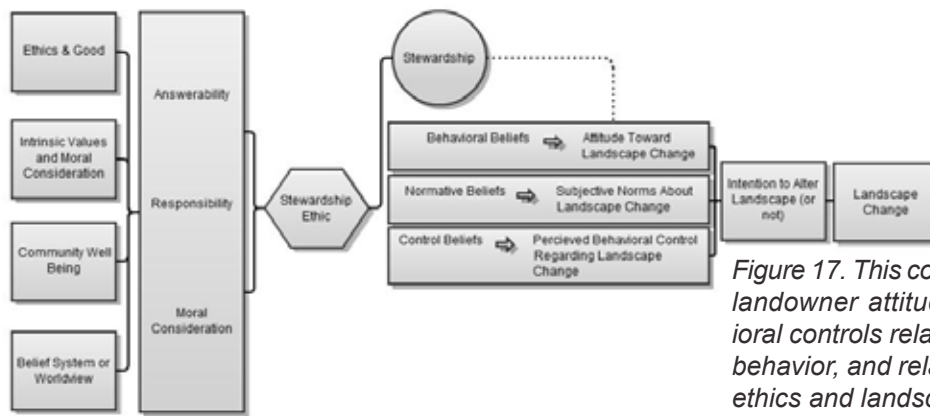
Ethics & Good

Intrinsic Values and Moral Consideration

Community Well Being

Belief System or Worldview

Answerability

Responsibility

Moral Consideration

Stewardship Ethic

Stewardship

Behavioral Beliefs ⇨ Attitude Toward Landscape Change

Normative Beliefs ⇨ Subjective Norms About Landscape Change

Control Beliefs ⇨ Percieved Behavioral Control Regarding Landscape Change

Intention to Alter Landscape (or not)

Landscape Change

Figure 17. This co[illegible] landowner attitu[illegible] ioral controls rela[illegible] behavior, and rela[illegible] ethics and landsc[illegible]